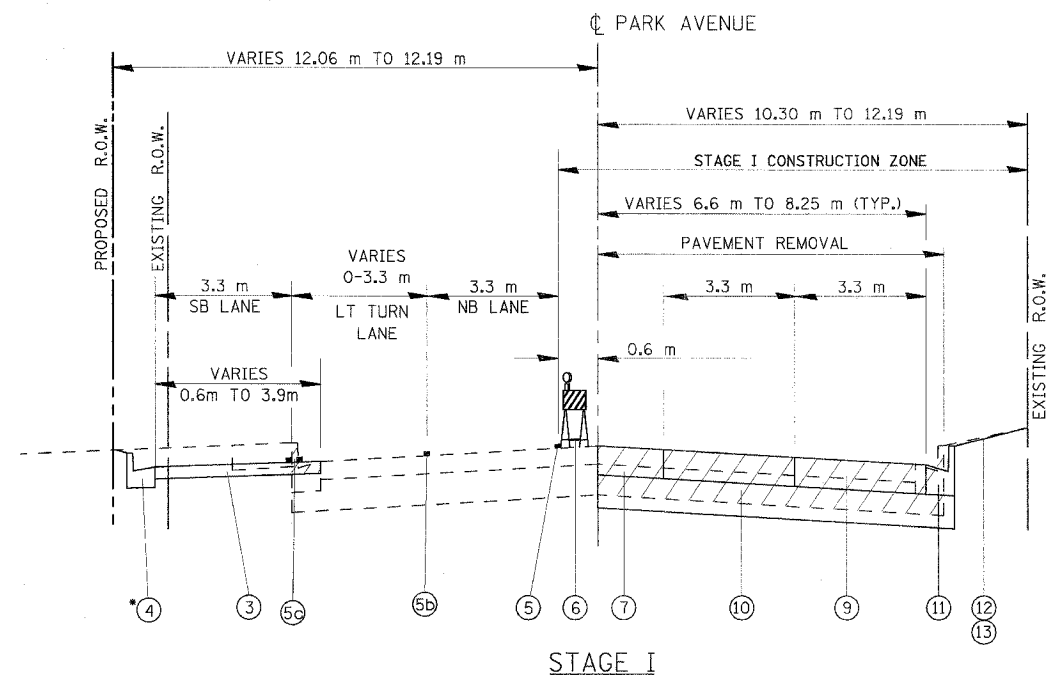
℄ PARK AVENUE

VARIES 12.06 m TO 12.19 m

VARIES 10.30 m TO 12.19 m

STAGE I CONSTRUCTION ZONE

VARIES 6.6 m TO 8.25 m (TYP.)

PAVEMENT REMOVAL

PROPOSED R.O.W.

EXISTING R.O.W.

3.3 m
SB LANE

VARIES
0-3.3 m
LT TURN
LANE

3.3 m
NB LANE

3.3 m

3.3 m

0.6 m

VARIES
0.6m TO 3.9m

EXISTING R.O.W.

*4

3

5c

5b

5

6

7

10

9

11

12
13

STAGE I